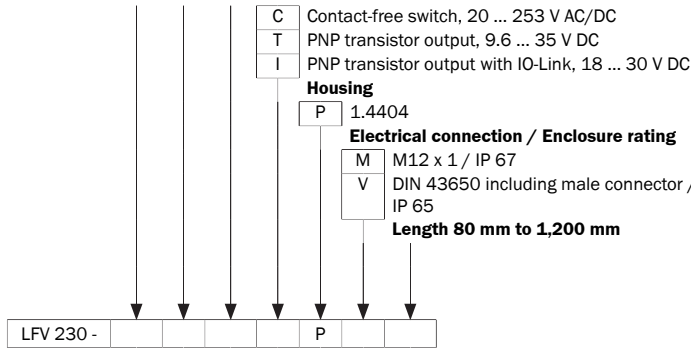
C Contact-free switch, 20 ... 253 V AC/DC
T PNP transistor output, 9.6 ... 35 V DC
I PNP transistor output with IO-Link, 18 ... 30 V DC

**Housing**

P 1.4404

**Electrical connection / Enclosure rating**

M M12 x 1 / IP 67
V DIN 43650 including male connector / IP 65

**Length 80 mm to 1,200 mm**

| LFV 230 - | | | | | P | | |
|---|---|---|---|---|---|---|---|